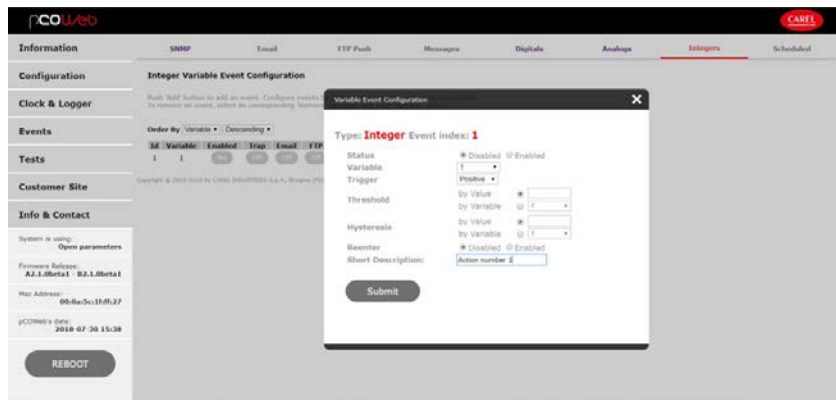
pCOWeb

CAREL

Information

Configuration

Clock & Logger

Events

Tests

Customer Site

Info & Contact

System is using: Open parameters

Firmware Release: A2.1.0beta1 - B2.1.0beta1

Mac Address: 00:0a:5c:1f:ff:27

pCOWeb's date: 2018-07-30 15:38

REBOOT

SNMP Email FTP Push Messages Digitals Analogs Integers Scheduled

Integer Variable Event Configuration

Push 'Add' button to add an event. Configure events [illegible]
To remove an event, select its corresponding 'Remove' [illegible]

Order By Variable Descending

| Id | Variable | Enabled | Trap | Email | FTP |
|---|---|---|---|---|---|
| 1 | 1 | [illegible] | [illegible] | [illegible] | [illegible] |

Copyright © 2010-2018 by CAREL INDUSTRIES S.p.A., Brugine (PD) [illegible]

Variable Event Configuration

Type: Integer Event index: 1

Status Disabled Enabled
Variable 1
Trigger Positive
Threshold by Value
by Variable 1
Hysteresis by Value
by Variable 1
Reenter Disabled Enabled
Short Description: Action number 1

Submit